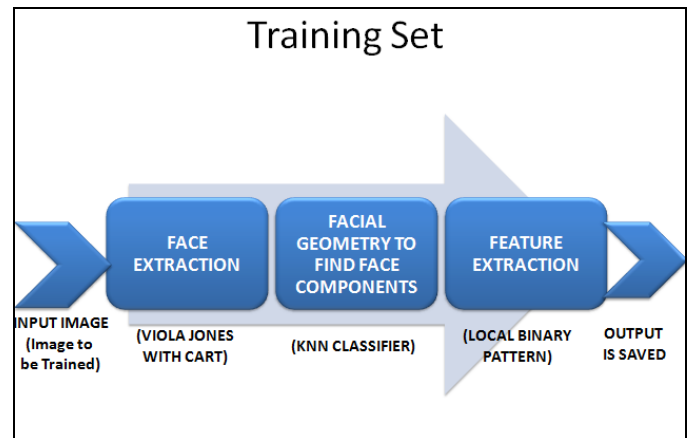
Training Set

FACE EXTRACTION

FACIAL GEOMETRY TO FIND FACE COMPONENTS

FEATURE EXTRACTION

INPUT IMAGE (Image to be Trained)

(VIOLA JONES WITH CART)

(KNN CLASSIFIER)

(LOCAL BINARY PATTERN)

OUTPUT IS SAVED